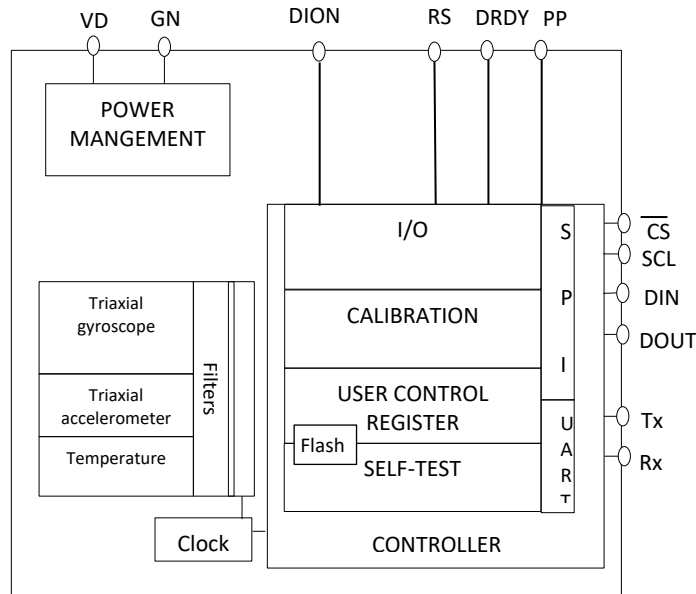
VD GN DION RS DRDY PP

POWER MANGEMENT

I/O

CALIBRATION

USER CONTROL REGISTER

Flash

SELF-TEST

S P I

U A R T

$\overline{CS}$

SCL

DIN

DOUT

Tx

Rx

Triaxial gyroscope

Triaxial accelerometer

Temperature

Filters

Clock

CONTROLLER